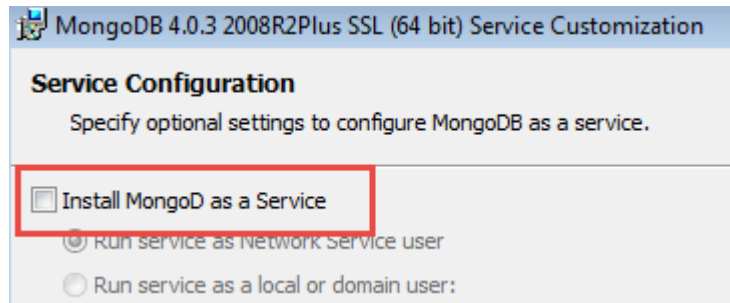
MongoDB 4.0.3 2008R2Plus SSL (64 bit) Service Customization

Service Configuration

Specify optional settings to configure MongoDB as a service.

Install MongoD as a Service

Run service as Network Service user

Run service as a local or domain user: